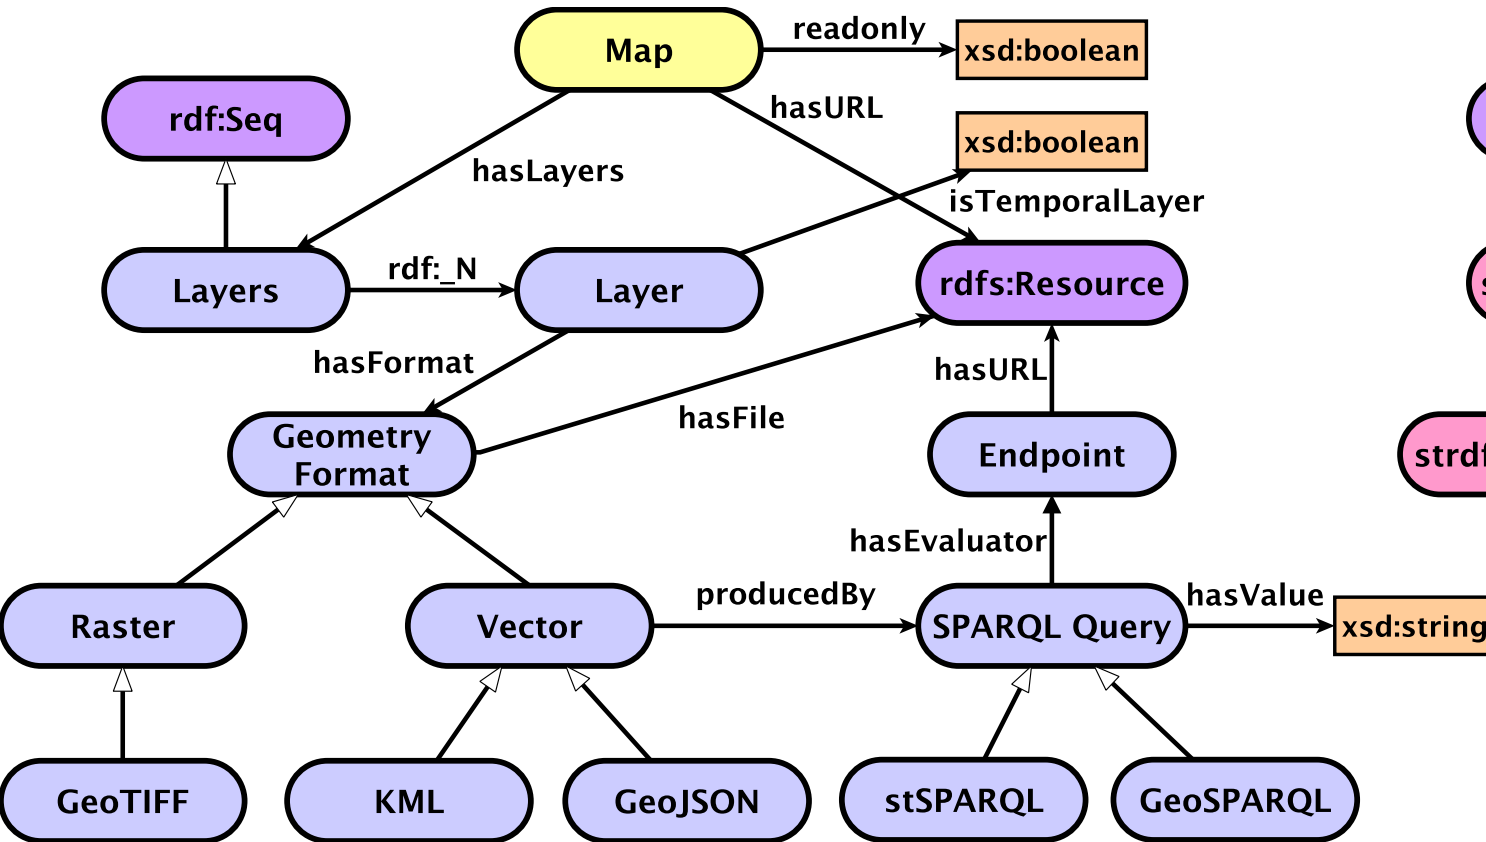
Map
readonly
xsd:boolean
rdf:Seq
hasURL
xsd:boolean
hasLayers
isTemporalLayer
Layers
rdf:_N
Layer
rdfs:Resource
hasFormat
hasURL
hasFile
Geometry Format
Endpoint
strd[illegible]
hasEvaluator
producedBy
hasValue
Raster
Vector
SPARQL Query
xsd:string
GeoTIFF
KML
GeoJSON
stSPARQL
GeoSPARQL